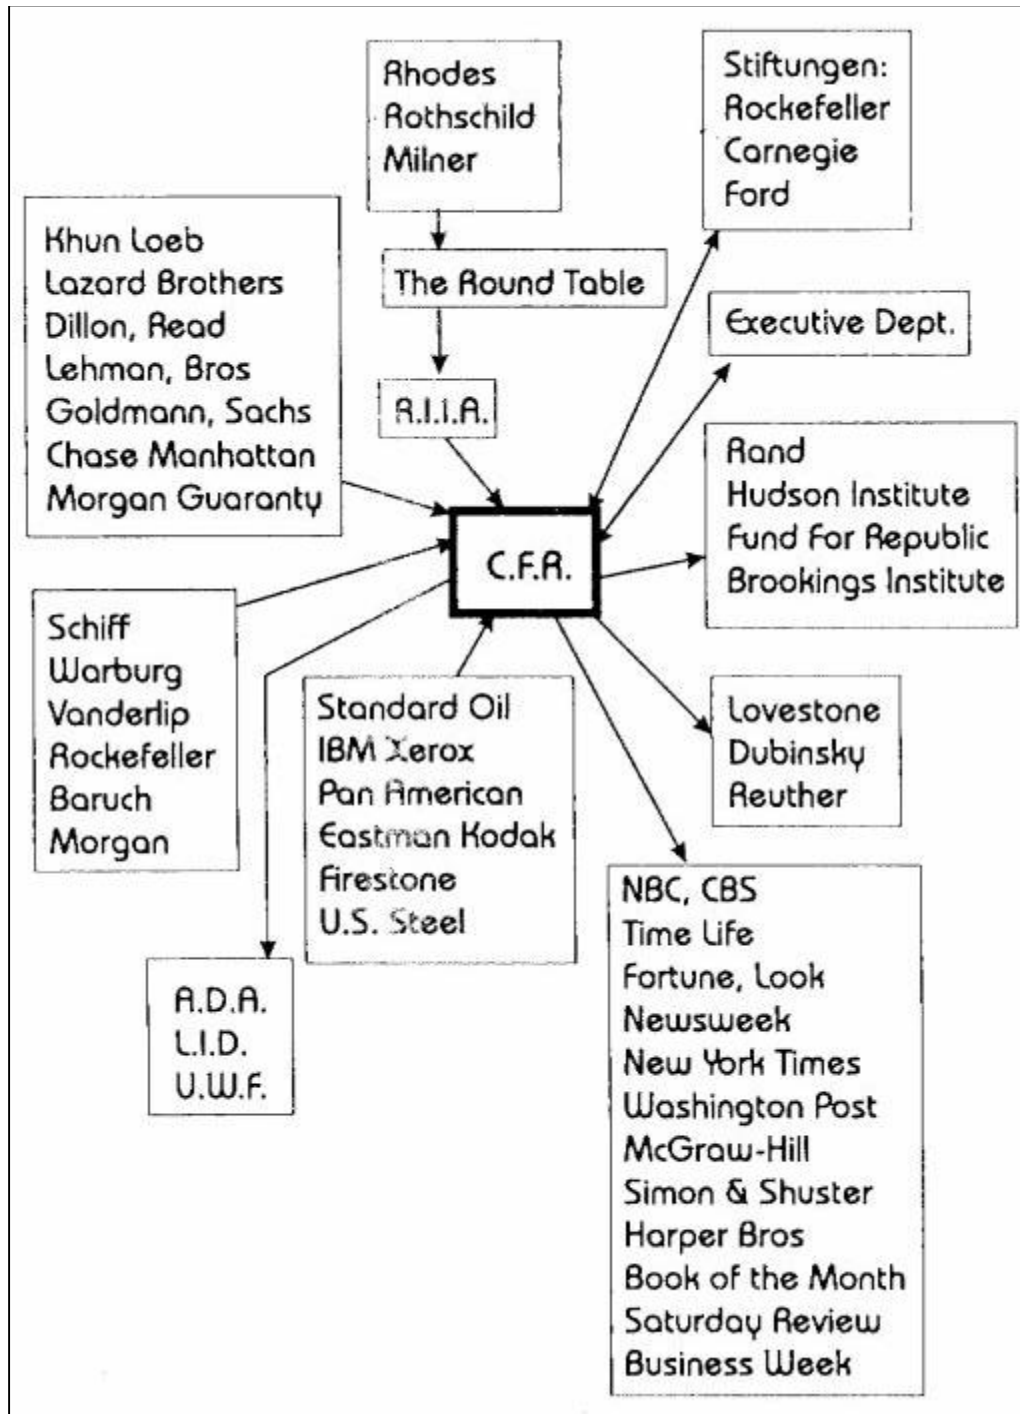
Rhodes
Rothschild
Milner

Stiftungen:
Rockefeller
Carnegie
Ford

Khun Loeb
Lazard Brothers
Dillon, Read
Lehman, Bros
Goldmann, Sachs
Chase Manhattan
Morgan Guaranty

The Round Table

Executive Dept.

R.I.I.A.

Rand
Hudson Institute
Fund For Republic
Brookings Institute

C.F.R.

Schiff
Warburg
Vanderlip
Rockefeller
Baruch
Morgan

Standard Oil
IBM Xerox
Pan American
Eastman Kodak
Firestone
U.S. Steel

Lovestone
Dubinsky
Reuther

NBC, CBS
Time Life
Fortune, Look
Newsweek
New York Times
Washington Post
McGraw-Hill
Simon & Shuster
Harper Bros
Book of the Month
Saturday Review
Business Week

A.D.A.
L.I.D.
U.W.F.